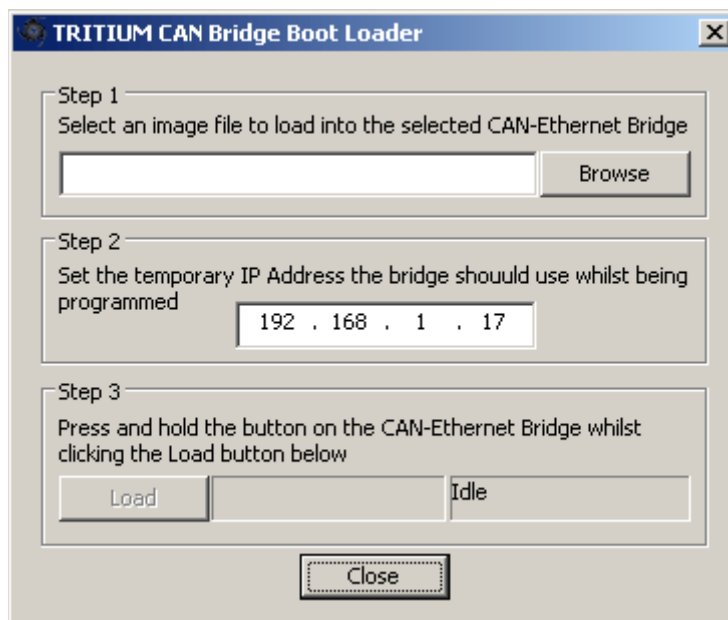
TRITIUM CAN Bridge Boot Loader

X

Step 1

Select an image file to load into the selected CAN-Ethernet Bridge

Browse

Step 2

Set the temporary IP Address the bridge shouuld use whilst being programmed

192 . 168 . 1 . 17

Step 3

Press and hold the button on the CAN-Ethernet Bridge whilst clicking the Load button below

Load

Idle

Close